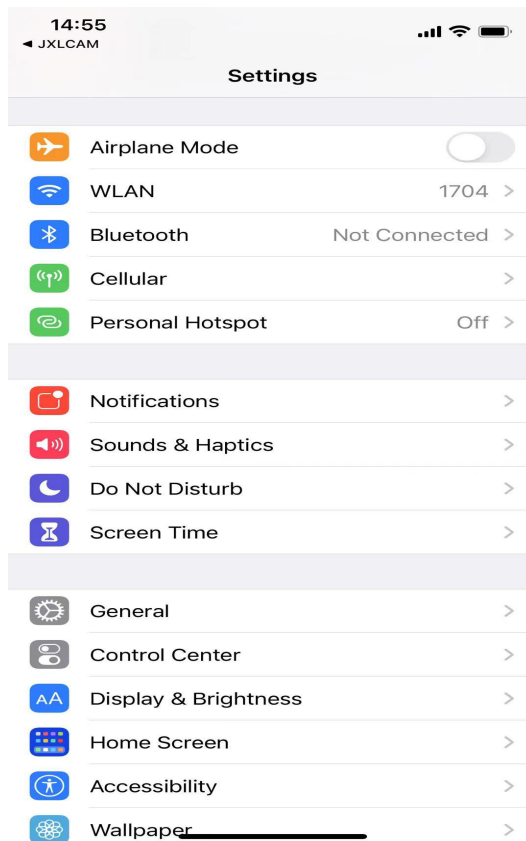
14:55
◄ JXLCAM

Settings

Airplane Mode
WLAN 1704 >
Bluetooth Not Connected >
Cellular >
Personal Hotspot Off >

Notifications >
Sounds & Haptics >
Do Not Disturb >
Screen Time >

General >
Control Center >
AA Display & Brightness >
Home Screen >
Accessibility >
Wallpaper >